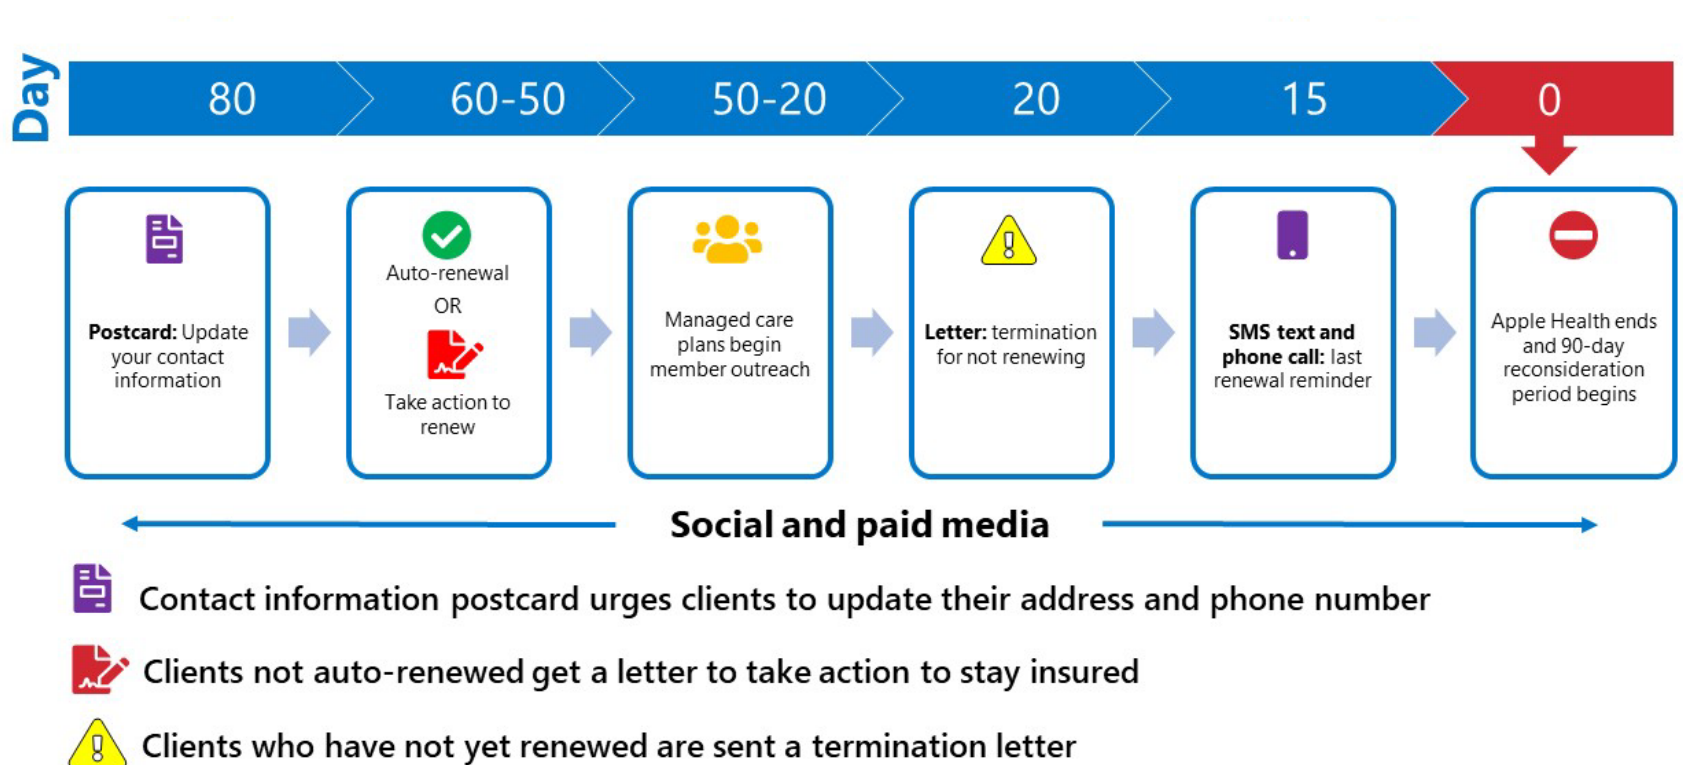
Day

80

60-50

50-20

20

15

0

**Postcard:** Update your contact information

Auto-renewal
OR
Take action to renew

Managed care plans begin member outreach

**Letter:** termination for not renewing

**SMS text and phone call:** last renewal reminder

Apple Health ends and 90-day reconsideration period begins

Social and paid media

Contact information postcard urges clients to update their address and phone number

Clients not auto-renewed get a letter to take action to stay insured

Clients who have not yet renewed are sent a termination letter